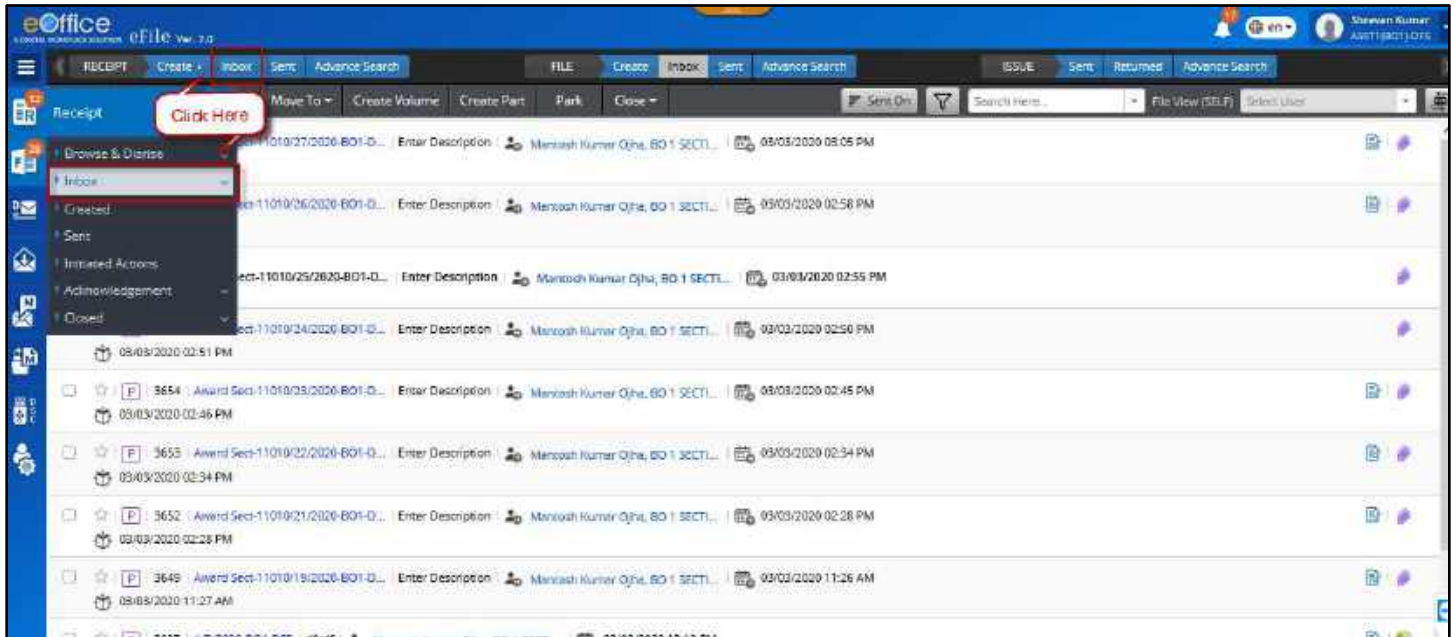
eOffice eFile Ver. 7.0

Shravan Kumar
ASST1(BO1)DTS

en

RECEIPT Create Inbox Sent Advance Search FILE Create Inbox Sent Advance Search ISSUE Sent Returned Advance Search

Receipt

Click Here

Move To Create Volume Create Part Park Close

Sent On

Search Here...

File View (SELF) Select User

Browse & Diarise

Inbox

Created

Sent

Initiated Actions

Acknowledgement

Closed

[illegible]-11010/27/2020-BO1-D... | Enter Description | Mantosh Kumar Ojha, BO 1 SECTI... | 03/03/2020 03:05 PM

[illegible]-11010/26/2020-BO1-D... | Enter Description | Mantosh Kumar Ojha, BO 1 SECTI... | 03/03/2020 02:58 PM

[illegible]ect-11010/25/2020-BO1-D... | Enter Description | Mantosh Kumar Ojha, BO 1 SECTI... | 03/03/2020 02:55 PM

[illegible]ect-11010/24/2020-BO1-D... | Enter Description | Mantosh Kumar Ojha, BO 1 SECTI... | 03/03/2020 02:50 PM
03/03/2020 02:51 PM

P 3654 | Award Sect-11010/23/2020-BO1-D... | Enter Description | Mantosh Kumar Ojha, BO 1 SECTI... | 03/03/2020 02:45 PM
03/03/2020 02:46 PM

P 3653 | Award Sect-11010/22/2020-BO1-D... | Enter Description | Mantosh Kumar Ojha, BO 1 SECTI... | 03/03/2020 02:34 PM
03/03/2020 02:34 PM

P 3652 | Award Sect-11010/21/2020-BO1-D... | Enter Description | Mantosh Kumar Ojha, BO 1 SECTI... | 03/03/2020 02:28 PM
03/03/2020 02:28 PM

P 3649 | Award Sect-11010/19/2020-BO1-D... | Enter Description | Mantosh Kumar Ojha, BO 1 SECTI... | 03/03/2020 11:26 AM
03/03/2020 11:27 AM

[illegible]